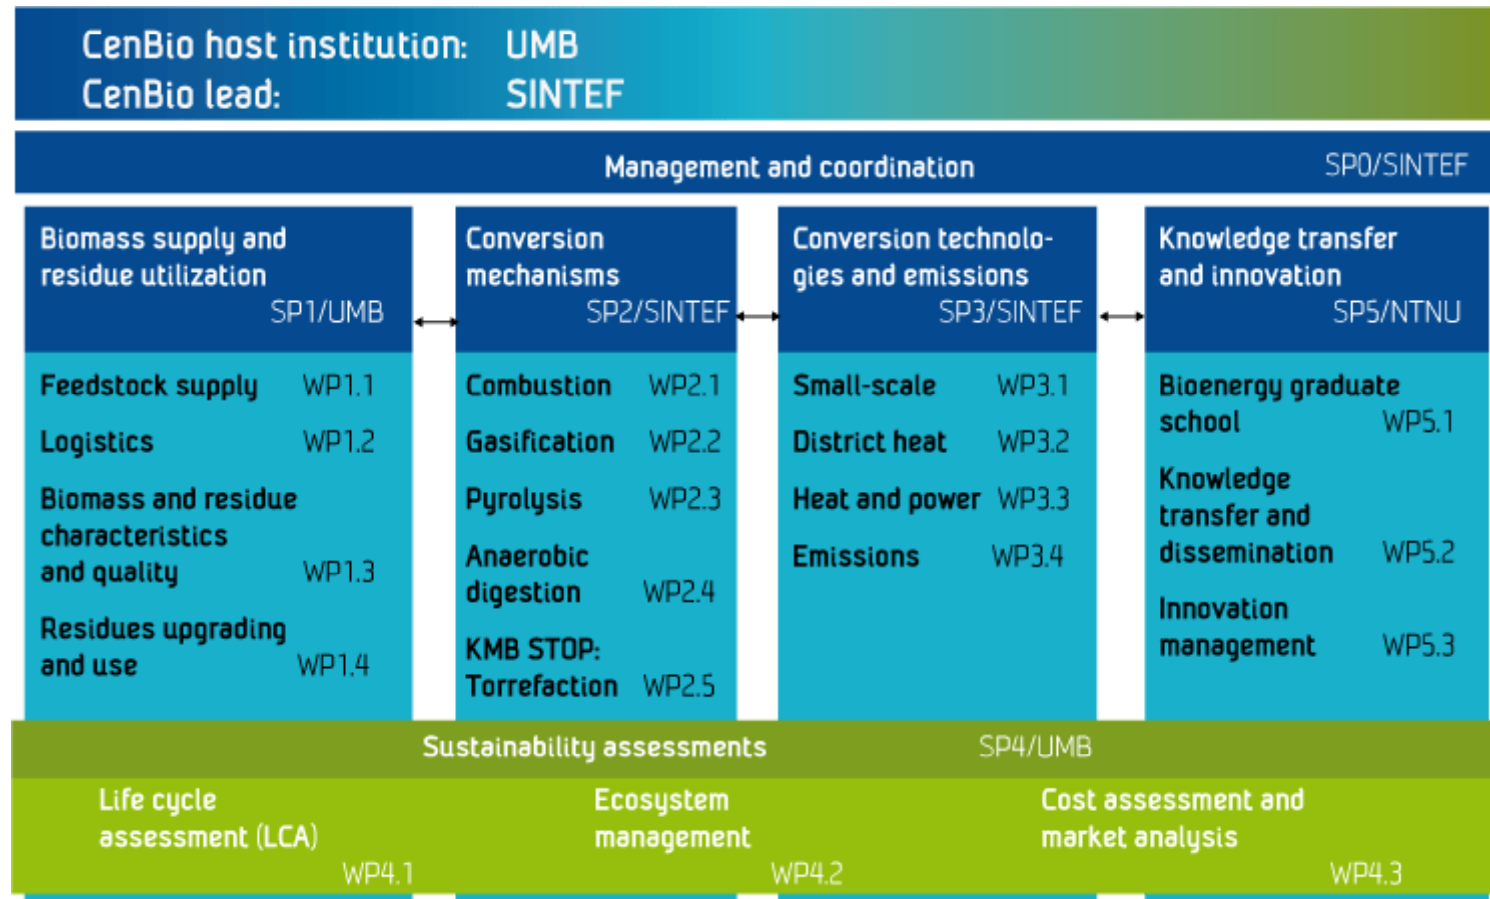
CenBio host institution: UMB
CenBio lead: SINTEF

Management and coordination SP0/SINTEF

Biomass supply and residue utilization SP1/UMB

Feedstock supply WP1.1

Logistics WP1.2

Biomass and residue characteristics and quality WP1.3

Residues upgrading and use WP1.4

Conversion mechanisms SP2/SINTEF

Combustion WP2.1

Gasification WP2.2

Pyrolysis WP2.3

Anaerobic digestion WP2.4

KMB STOP: Torrefaction WP2.5

Conversion technologies and emissions SP3/SINTEF

Small-scale WP3.1

District heat WP3.2

Heat and power WP3.3

Emissions WP3.4

Knowledge transfer and innovation SP5/NTNU

Bioenergy graduate school WP5.1

Knowledge transfer and dissemination WP5.2

Innovation management WP5.3

Sustainability assessments SP4/UMB

Life cycle assessment (LCA) WP4.1

Ecosystem management WP4.2

Cost assessment and market analysis WP4.3